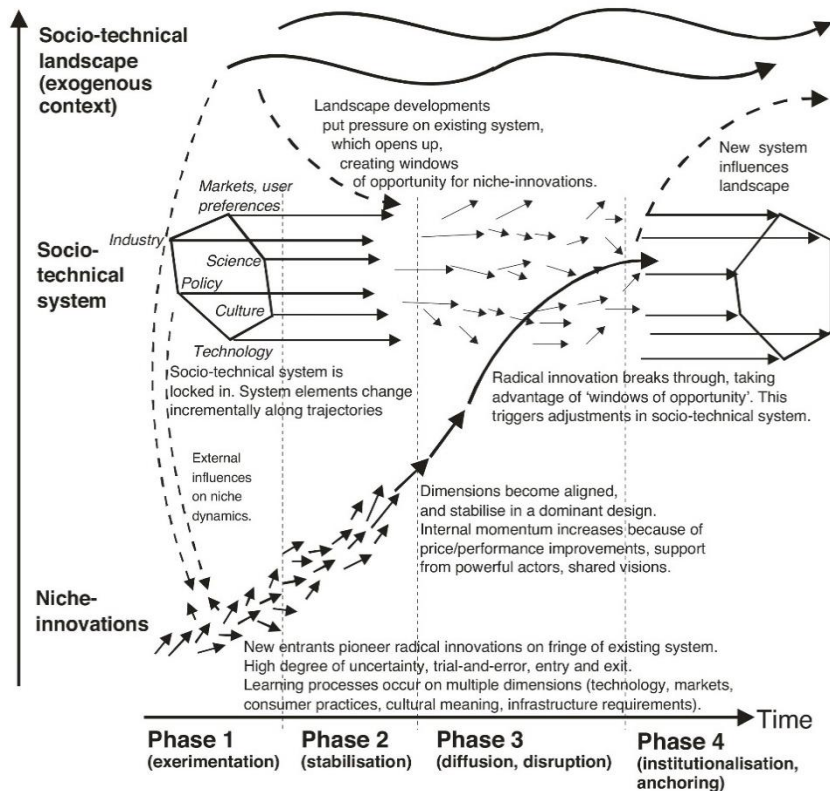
Socio-technical landscape (exogenous context)

Landscape developments put pressure on existing system, which opens up, creating windows of opportunity for niche-innovations.

New system influences landscape

Markets, user preferences

Industry

Science

Policy

Culture

Technology

Socio-technical system

Socio-technical system is locked in. System elements change incrementally along trajectories

Radical innovation breaks through, taking advantage of 'windows of opportunity'. This triggers adjustments in socio-technical system.

External influences on niche dynamics.

Dimensions become aligned, and stabilise in a dominant design. Internal momentum increases because of price/performance improvements, support from powerful actors, shared visions.

Niche-innovations

New entrants pioneer radical innovations on fringe of existing system. High degree of uncertainty, trial-and-error, entry and exit. Learning processes occur on multiple dimensions (technology, markets, consumer practices, cultural meaning, infrastructure requirements).

Time

Phase 1 (exerimentation)

Phase 2 (stabilisation)

Phase 3 (diffusion, disruption)

Phase 4 (institutionalisation, anchoring)